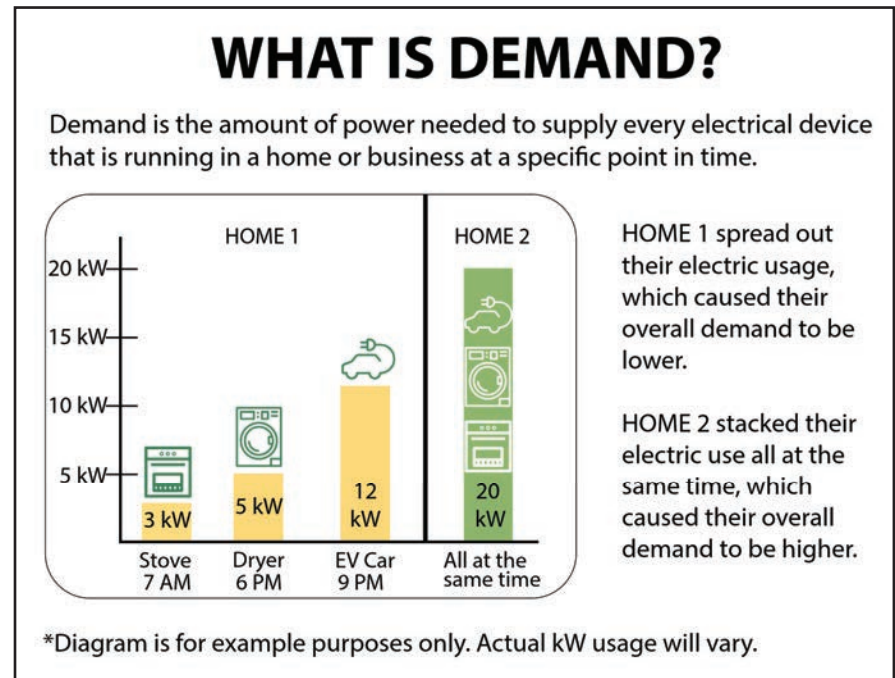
WHAT IS DEMAND?

Demand is the amount of power needed to supply every electrical device that is running in a home or business at a specific point in time.

HOME 1

HOME 2

20 kW
15 kW
10 kW
5 kW

3 kW
5 kW
12 kW
20 kW

Stove 7 AM
Dryer 6 PM
EV Car 9 PM
All at the same time

HOME 1 spread out their electric usage, which caused their overall demand to be lower.

HOME 2 stacked their electric use all at the same time, which caused their overall demand to be higher.

*Diagram is for example purposes only. Actual kW usage will vary.